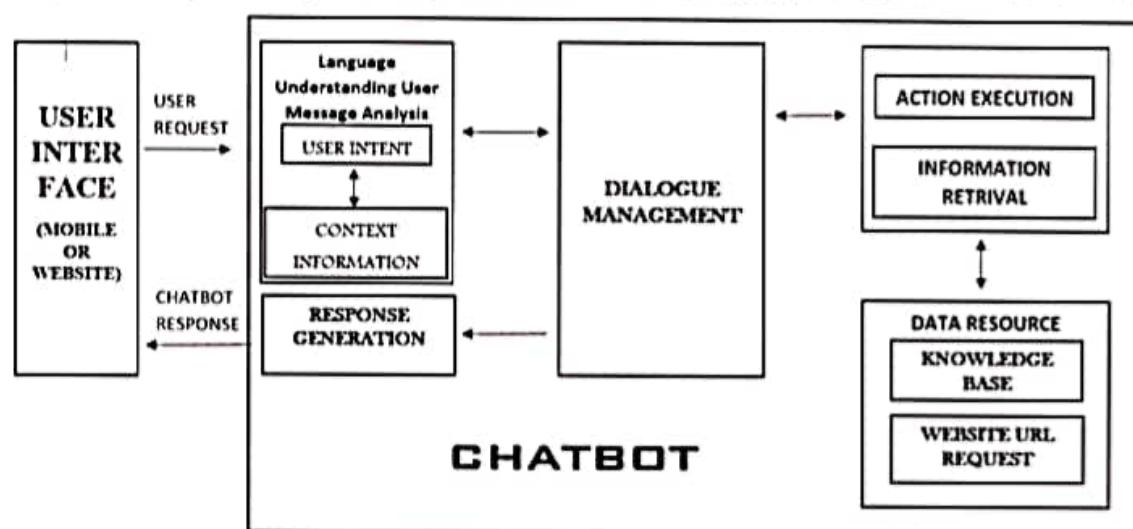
USER INTER FACE

(MOBILE OR WEBSITE)

USER REQUEST

CHATBOT RESPONSE

Language Understanding User Message Analysis

USER INTENT

CONTEXT INFORMATION

RESPONSE GENERATION

DIALOGUE MANAGEMENT

ACTION EXECUTION

INFORMATION RETRIVAL

DATA RESOURCE

KNOWLEDGE BASE

WEBSITE URL REQUEST

CHATBOT